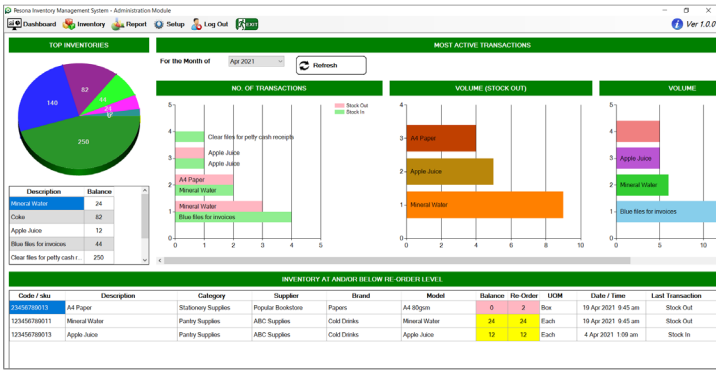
Persona Inventory Management System - Administration Module

Dashboard Inventory Report Setup Log Out EXIT

Ver 1.0.0

TOP INVENTORIES

140 82 14 24 250

| Description | Balance |
|---|---|
| Mineral Water | 24 |
| Coke | 82 |
| Apple Juice | 12 |
| Blue files for invoices | 44 |
| Clear files for petty cash r... | 250 |

MOST ACTIVE TRANSACTIONS

For the Month of Apr 2021

Refresh

NO. OF TRANSACTIONS

Stock Out
Stock In

Clear files for petty cash receipts
Apple Juice
Apple Juice
A4 Paper
Mineral Water
Mineral Water
Blue files for invoices

0 1 2 3 4 5

VOLUME (STOCK OUT)

A4 Paper
Apple Juice
Mineral Water

0 2 4 6 8 10

VOLUME

Apple Juice
Mineral Water
Blue files for invoices

INVENTORY AT AND/OR BELOW RE-ORDER LEVEL

| Code / sku | Description | Category | Supplier | Brand | Model | Balance | Re-Order | UOM | Date / Time | Last Transaction |
|---|---|---|---|---|---|---|---|---|---|---|
| 23456789013 | A4 Paper | Stationery Supplies | Popular Bookstore | Papers | A4 80gsm | 0 | 2 | Box | 19 Apr 2021 9:45 am | Stock Out |
| 123456789011 | Mineral Water | Pantry Supplies | ABC Supplies | Cold Drinks | Mineral Water | 24 | 24 | Each | 19 Apr 2021 9:45 am | Stock Out |
| 123456789013 | Apple Juice | Pantry Supplies | ABC Supplies | Cold Drinks | Apple Juice | 12 | 12 | Each | 4 Apr 2021 1:09 am | Stock In |